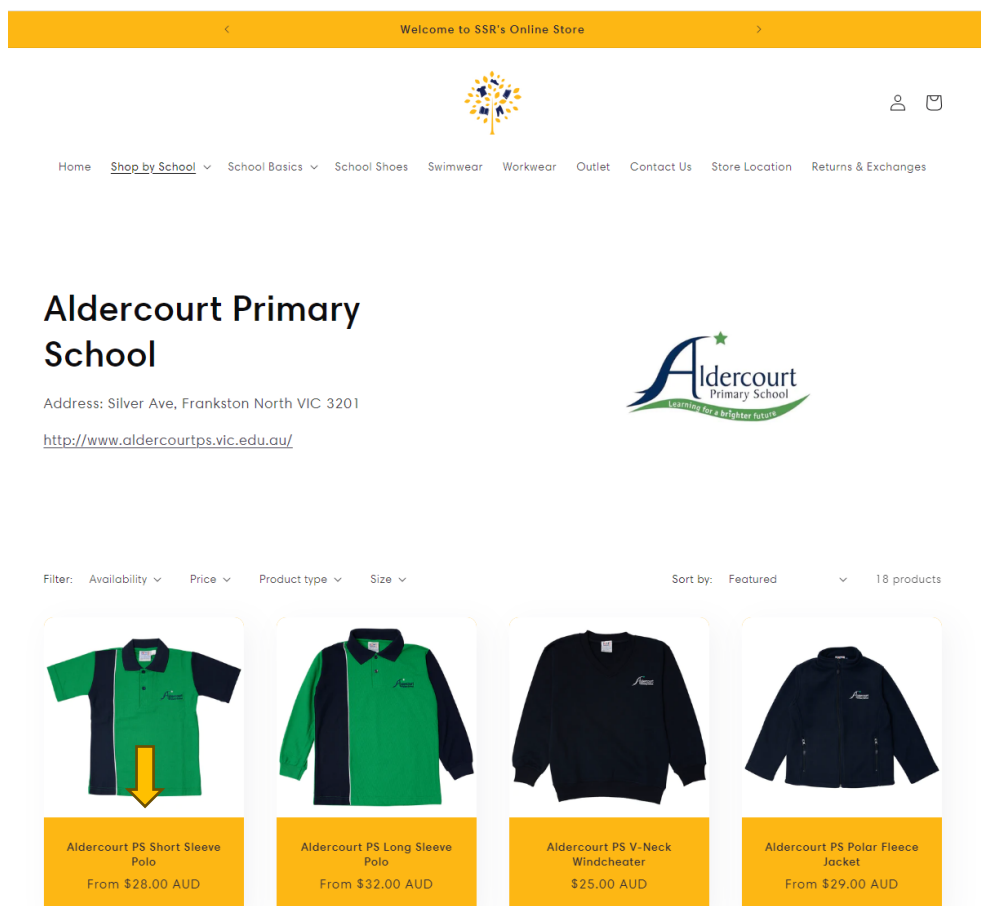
‹ Welcome to SSR's Online Store ›

Home Shop by School School Basics School Shoes Swimwear Workwear Outlet Contact Us Store Location Returns & Exchanges

Aldercourt Primary School

Address: Silver Ave, Frankston North VIC 3201

http://www.aldercourtps.vic.edu.au/

Aldercourt Primary School Learning for a brighter future

Filter: Availability Price Product type Size

Sort by: Featured

18 products

Aldercourt PS Short Sleeve Polo
From $28.00 AUD

Aldercourt PS Long Sleeve Polo
From $32.00 AUD

Aldercourt PS V-Neck Windcheater
$25.00 AUD

Aldercourt PS Polar Fleece Jacket
From $29.00 AUD